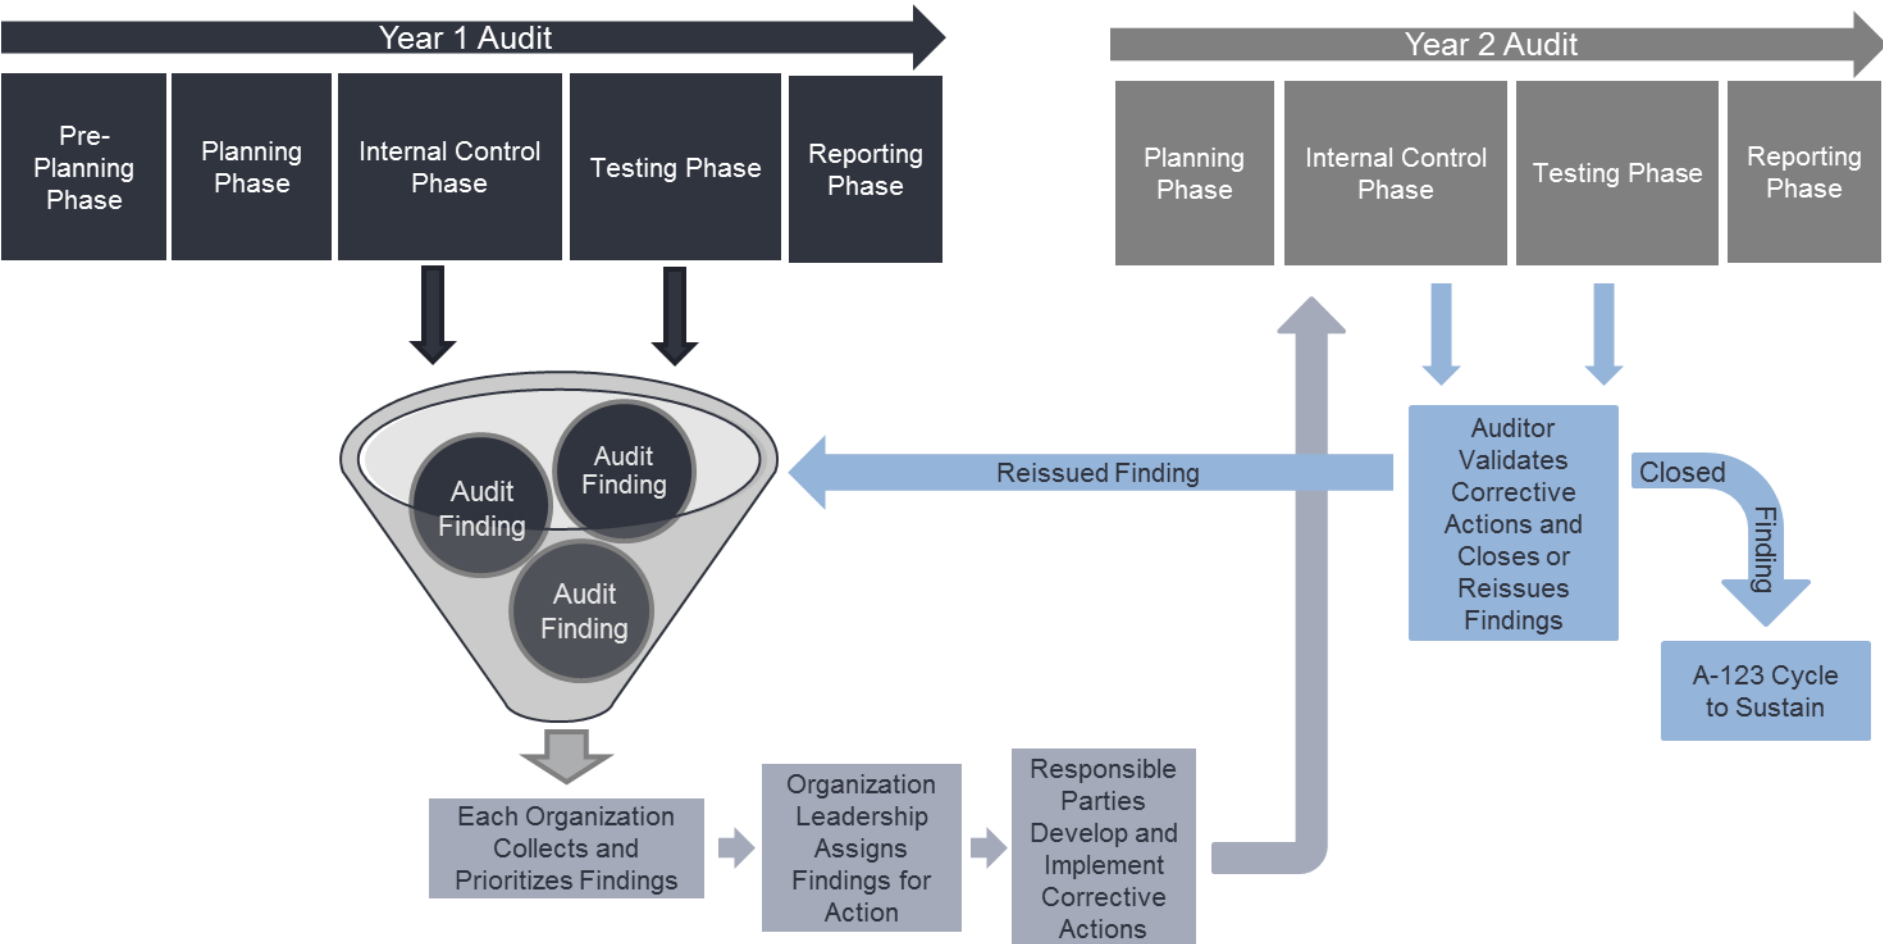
Year 1 Audit

Pre-Planning Phase

Planning Phase

Internal Control Phase

Testing Phase

Reporting Phase

Year 2 Audit

Planning Phase

Internal Control Phase

Testing Phase

Reporting Phase

Audit Finding

Audit Finding

Audit Finding

Reissued Finding

Auditor Validates Corrective Actions and Closes or Reissues Findings

Closed Finding

A-123 Cycle to Sustain

Each Organization Collects and Prioritizes Findings

Organization Leadership Assigns Findings for Action

Responsible Parties Develop and Implement Corrective Actions